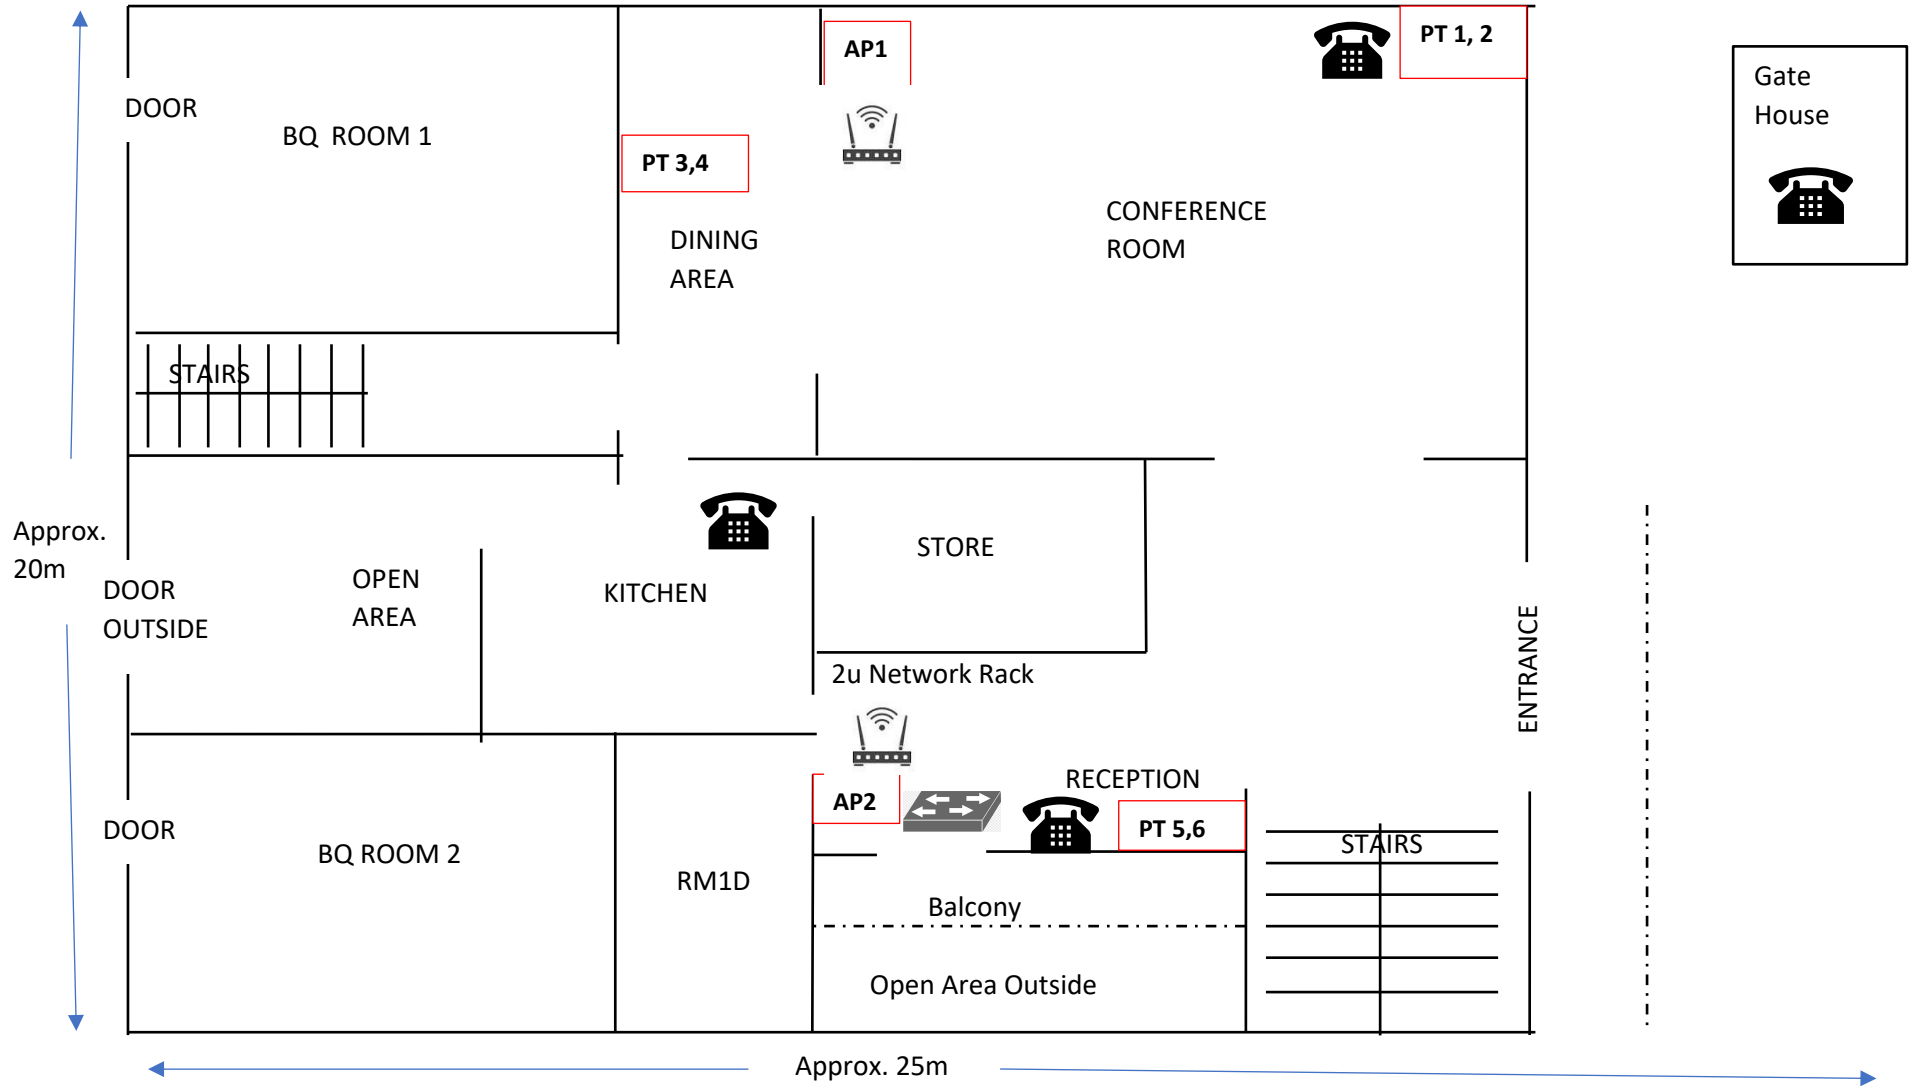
AP1

PT 1, 2

Gate House

DOOR

BQ ROOM 1

PT 3,4

DINING AREA

CONFERENCE ROOM

STAIRS

Approx. 20m

DOOR OUTSIDE

OPEN AREA

KITCHEN

STORE

2u Network Rack

ENTRANCE

RECEPTION

AP2

PT 5,6

DOOR

BQ ROOM 2

RM1D

STAIRS

Balcony

Open Area Outside

Approx. 25m